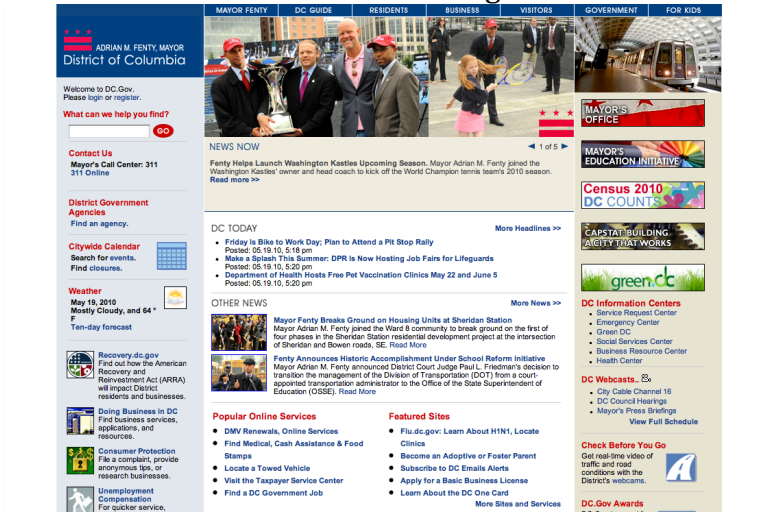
MAYOR FENTY | DC GUIDE | RESIDENTS | BUSINESS | VISITORS | GOVERNMENT | FOR KIDS

ADRIAN M. FENTY, MAYOR
District of Columbia

Welcome to DC.Gov.
Please login or register.

What can we help you find?

GO

Contact Us
Mayor's Call Center: 311
311 Online

District Government Agencies
Find an agency.

Citywide Calendar
Search for events.
Find closures.

Weather
May 19, 2010
Mostly Cloudy, and 64 ° F
Ten-day forecast

Recovery.dc.gov
Find out how the American Recovery and Reinvestment Act (ARRA) will impact District residents and businesses.

Doing Business in DC
Find business services, applications, and resources.

Consumer Protection
File a complaint, provide anonymous tips, or research businesses.

Unemployment Compensation
For quicker service,

NEWS NOW
1 of 5
Fenty Helps Launch Washington Kastles Upcoming Season. Mayor Adrian M. Fenty joined the Washington Kastles' owner and head coach to kick off the World Champion tennis team's 2010 season.
Read more >>

DC TODAY
More Headlines >>
- Friday is Bike to Work Day; Plan to Attend a Pit Stop Rally
Posted: 05.19.10, 5:18 pm
- Make a Splash This Summer: DPR is Now Hosting Job Fairs for Lifeguards
Posted: 05.19.10, 5:20 pm
- Department of Health Hosts Free Pet Vaccination Clinics May 22 and June 5
Posted: 05.19.10, 5:20 pm

OTHER NEWS
More News >>
Mayor Fenty Breaks Ground on Housing Units at Sheridan Station
Mayor Adrian M. Fenty joined the Ward 8 community to break ground on the first of four phases in the Sheridan Station residential development project at the intersection of Sheridan and Bowen roads, SE. Read More

Fenty Announces Historic Accomplishment Under School Reform Initiative
Mayor Adrian M. Fenty announced District Court Judge Paul L. Friedman's decision to transition the management of the Division of Transportation (DOT) from a court-appointed transportation administrator to the Office of the State Superintendent of Education (OSSE). Read More

Popular Online Services
- DMV Renewals, Online Services
- Find Medical, Cash Assistance & Food Stamps
- Locate a Towed Vehicle
- Visit the Taxpayer Service Center
- Find a DC Government Job

Featured Sites
- Flu.dc.gov: Learn About H1N1, Locate Clinics
- Become an Adoptive or Foster Parent
- Subscribe to DC Emails Alerts
- Apply for a Basic Business License
- Learn About the DC One Card
More Sites and Services

MAYOR'S OFFICE
MAYOR'S EDUCATION INITIATIVE
Census 2010 DC COUNTS
CAPSTAT: BUILDING A CITY THAT WORKS
green.dc

DC Information Centers
- Service Request Center
- Emergency Center
- Green DC
- Social Services Center
- Business Resource Center
- Health Center

DC Webcasts...
- City Cable Channel 16
- DC Council Hearings
- Mayor's Press Briefings
View Full Schedule

Check Before You Go
Get real-time video of traffic and road conditions with the District's webcams.

DC.Gov Awards